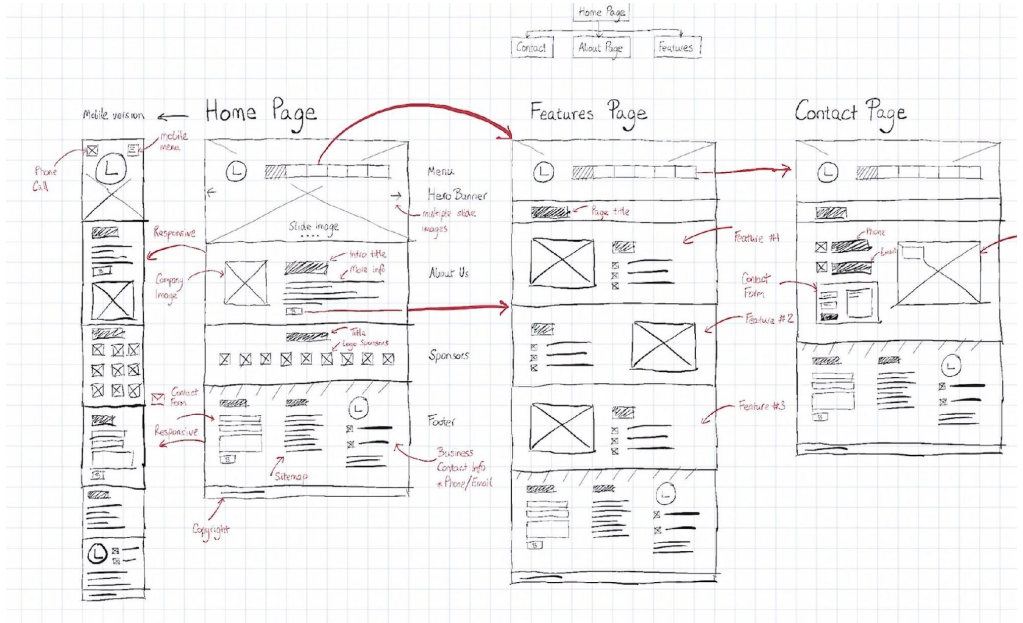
Home Page

Contact

About Page

Features

Mobile version

Home Page

Features Page

Contact Page

mobile menu

Phone Call

Menu

Hero Banner

Slide image

multiple slide images

Responsive

Company Image

Intro title

More info

About Us

Page title

Feature #1

Feature #2

Feature #3

Title

Logo Sponsors

Sponsors

Contact Form

Responsive

Footer

Sitemap

Business Contact Info + Phone/Email

Copyright

Phone

Email

Contact Form